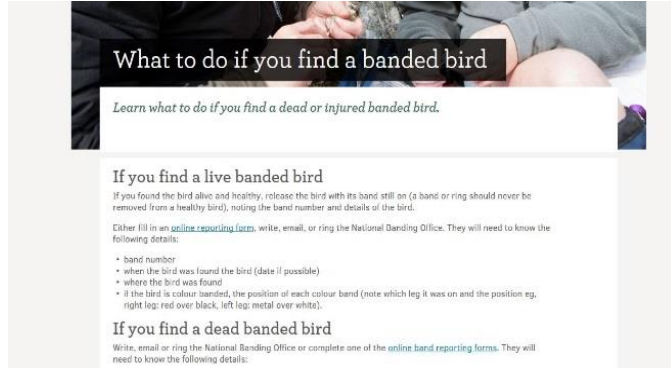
What to do if you find a banded bird

Learn what to do if you find a dead or injured banded bird.

If you find a live banded bird

If you found the bird alive and healthy, release the bird with its band still on (a band or ring should never be removed from a healthy bird), noting the band number and details of the bird.

Either fill in an online reporting form, write, email, or ring the National Banding Office. They will need to know the following details:

- band number
- when the bird was found the bird (date if possible)
- where the bird was found
- if the bird is colour banded, the position of each colour band (note which leg it was on and the position eg, right leg: red over black, left leg: metal over white).

If you find a dead banded bird

Write, email or ring the National Banding Office or complete one of the online band reporting forms. They will need to know the following details: